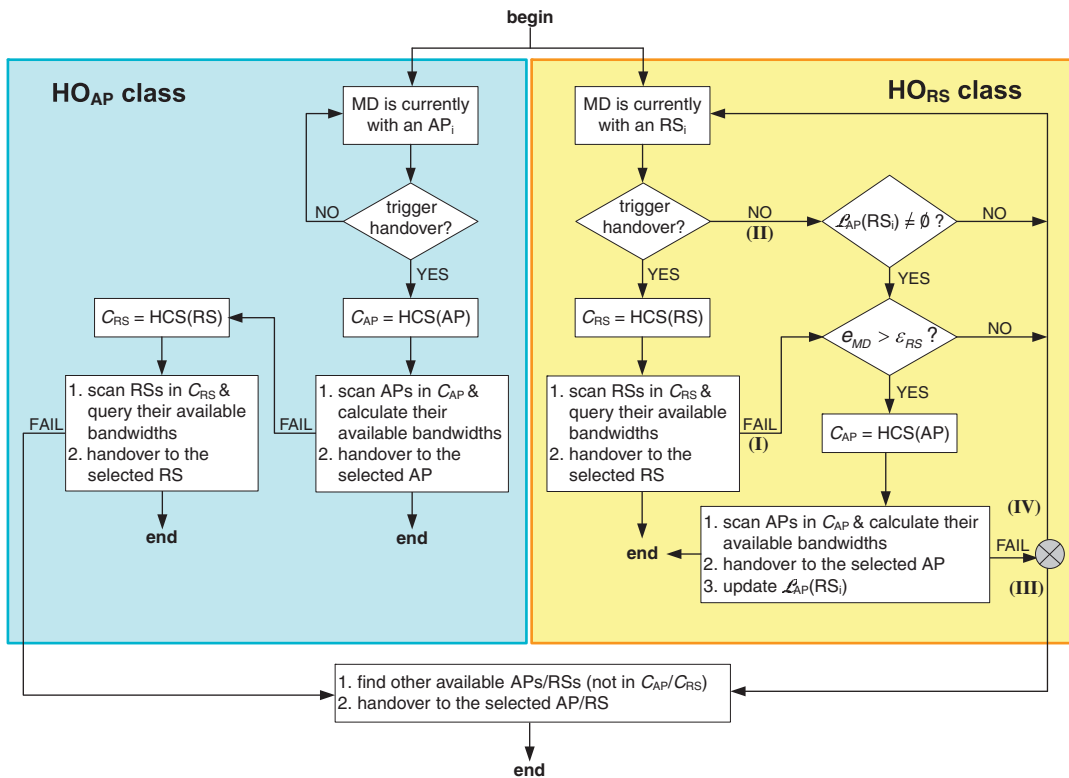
begin

$HO_{AP}$ class

MD is currently with an $AP_i$

trigger handover?

NO

YES

$C_{AP}$ = HCS(AP)

$C_{RS}$ = HCS(RS)

1. scan APs in $C_{AP}$ & calculate their available bandwidths
2. handover to the selected AP

FAIL

1. scan RSs in $C_{RS}$ & query their available bandwidths
2. handover to the selected RS

FAIL

end

end

$HO_{RS}$ class

MD is currently with an $RS_i$

trigger handover?

NO

(II)

$\mathcal{L}_{AP}(RS_i) \neq \emptyset$ ?

NO

YES

YES

$C_{RS}$ = HCS(RS)

$e_{MD} > \varepsilon_{RS}$ ?

NO

YES

1. scan RSs in $C_{RS}$ & query their available bandwidths
2. handover to the selected RS

FAIL

(I)

$C_{AP}$ = HCS(AP)

(IV)

1. scan APs in $C_{AP}$ & calculate their available bandwidths
2. handover to the selected AP
3. update $\mathcal{L}_{AP}(RS_i)$

FAIL

(III)

end

1. find other available APs/RSs (not in $C_{AP}$/$C_{RS}$)
2. handover to the selected AP/RS

end